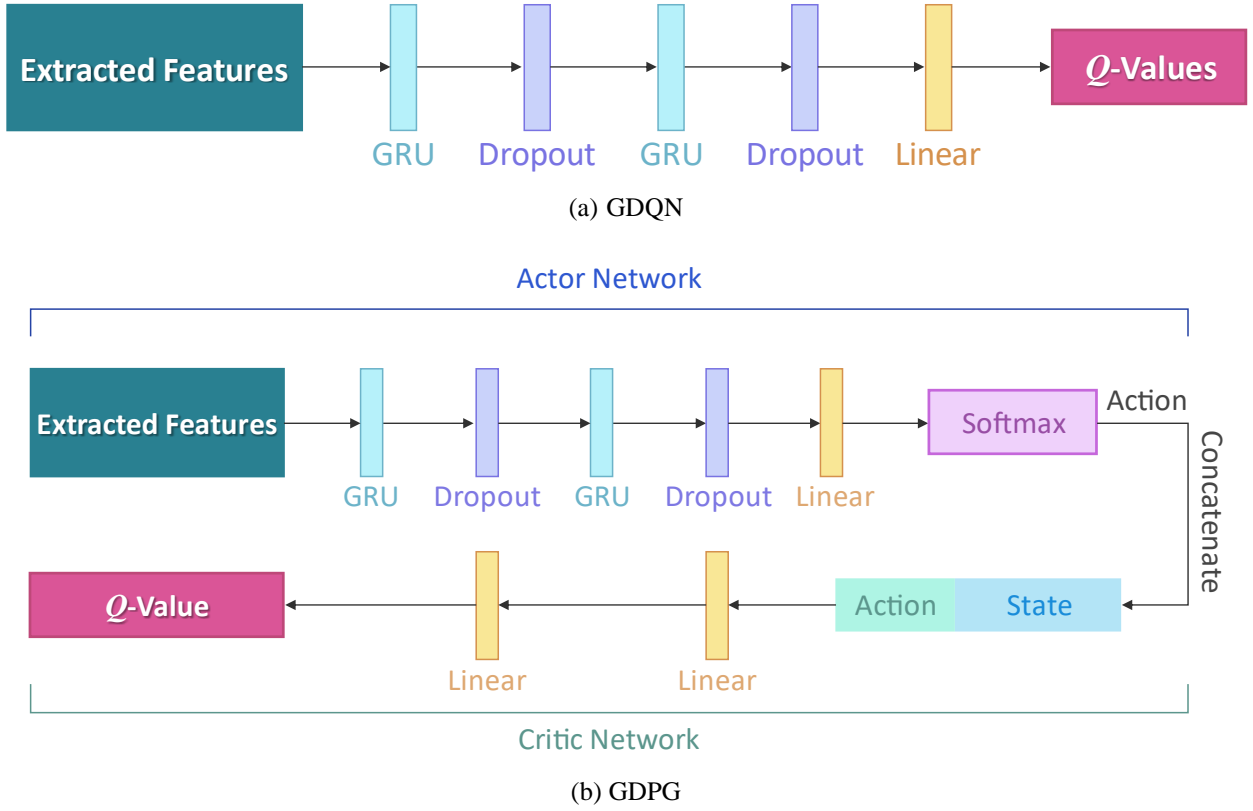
Extracted Features
GRU
Dropout
GRU
Dropout
Linear
$Q$-Values

(a) GDQN

Actor Network

Extracted Features
GRU
Dropout
GRU
Dropout
Linear
Softmax
Action
Concatenate
Action
State
Linear
Linear
$Q$-Value

Critic Network

(b) GDPG